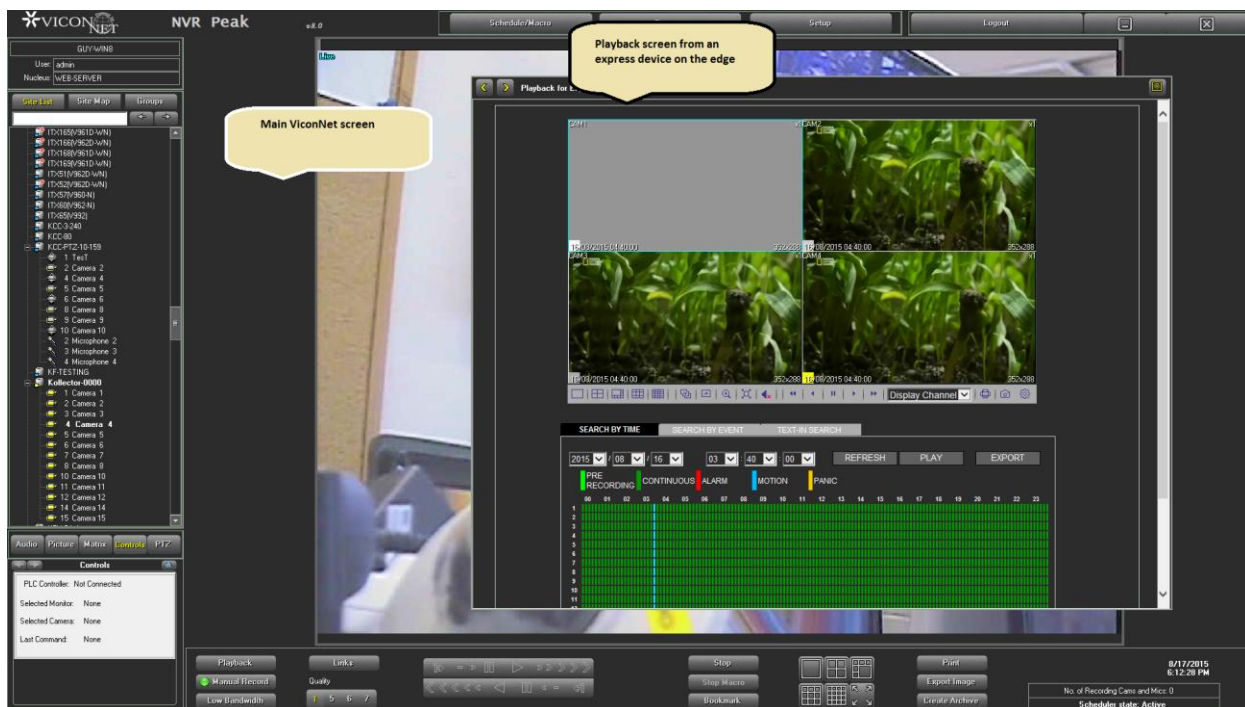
VICONNET NVR Peak v8.0

Schedule/Macro Setup Logout

GUY-WIN8
User: admin
Nucleus: WEB-SERVER

Site List Site Map Groups

ITX165(V961D-WN)
ITX166(V962D-WN)
ITX168(V961D-WN)
ITX169(V961D-WN)
ITX51(V962D-WN)
ITX52(V962D-WN)
ITX57(V960-N)
ITX60(V962-N)
ITX65(V992)
KCC-3-240
KCC-80
KCC-PTZ-10-159
1 TesT
2 Camera 2
4 Camera 4
5 Camera 5
6 Camera 6
8 Camera 8
9 Camera 9
10 Camera 10
2 Microphone 2
3 Microphone 3
4 Microphone 4
KF-TESTING
Kollector-0000
1 Camera 1
2 Camera 2
3 Camera 3
4 Camera 4
5 Camera 5
6 Camera 6
7 Camera 7
8 Camera 8
10 Camera 10
11 Camera 11
12 Camera 12
14 Camera 14
15 Camera 15

Audio Picture Matrix Controls PTZ

Controls
PLC Controller: Not Connected
Selected Monitor: None
Selected Camera: None
Last Command: None

Main ViconNet screen

Playback screen from an express device on the edge

Live

Playback for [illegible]

CAM1 CAM2 CAM3 CAM4
17/08/2015 04:40:00 352x288
17/08/2015 04:40:00 352x288
17/08/2015 04:40:00 352x288
17/08/2015 04:40:00 352x288

Display Channel

SEARCH BY TIME SEARCH BY EVENT TEXT-IN SEARCH

2015 / 08 / 16 03 : 40 : 00 REFRESH PLAY EXPORT

PRE RECORDING CONTINUOUS ALARM MOTION PANIC

00 01 02 03 04 05 06 07 08 09 10 11 12 13 14 15 16 17 18 19 20 21 22 23

1
2
3
4
5
6
7
8
9
10
11

Playback Links Stop Print
Manual Record Quality Stop Macro Export Image
Low Bandwidth 4 5 6 7 Bookmark Create Archive

8/17/2015
6:12:28 PM
No. of Recording Cams and Mics: 0
Scheduler state: Active